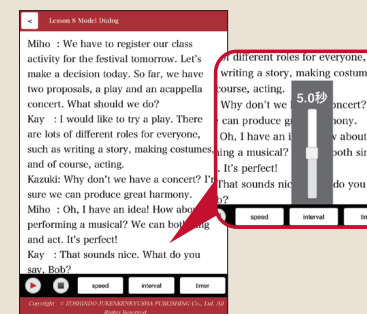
< Lesson 8 Model Dialog

Miho : We have to register our class activity for the festival tomorrow. Let's make a decision today. So far, we have two proposals, a play and an acappella concert. What should we do?

Kay : I would like to try a play. There are lots of different roles for everyone, such as writing a story, making costumes, and of course, acting.

Kazuki: Why don't we have a concert? I'm sure we can produce great harmony.

Miho : Oh, I have an idea! How about performing a musical? We can both sing and act. It's perfect!

Kay : That sounds nice. What do you say, Bob?

speed interval timer

Copyright © ZOSHINDO JUKENKENKYUSHA PUBLISHING Co., Ltd. All Rights Reserved.

different roles for everyone, writing a story, making costum ourse, acting. Why don't we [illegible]oncert? can produce g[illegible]mony. Oh, I have an i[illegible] about ing a musical? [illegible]oth si It's perfect! That sounds nic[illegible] do you

5.0秒

speed interval tim